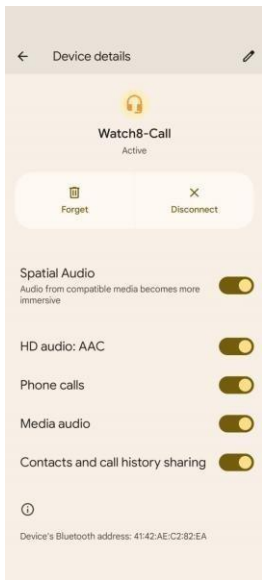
Device details

Watch8-Call
Active

Forget

Disconnect

Spatial Audio
Audio from compatible media becomes more immersive

HD audio: AAC

Phone calls

Media audio

Contacts and call history sharing

Device's Bluetooth address: 41:42:AE:C2:82:EA